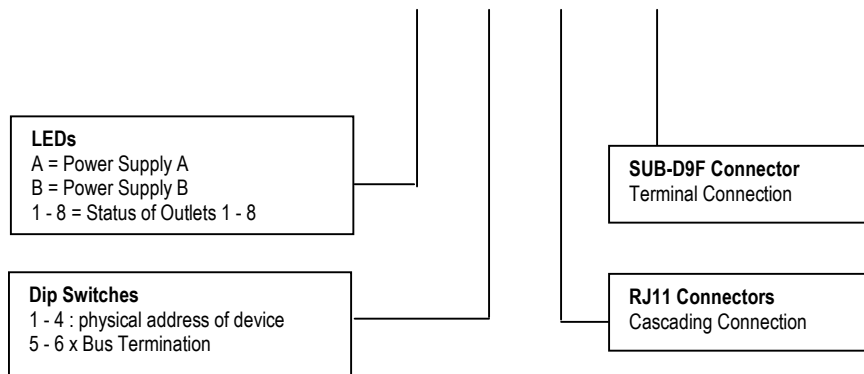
**LEDs**
A = Power Supply A
B = Power Supply B
1 - 8 = Status of Outlets 1 - 8

**Dip Switches**
1 - 4 : physical address of device
5 - 6 x Bus Termination

**SUB-D9F Connector**
Terminal Connection

**RJ11 Connectors**
Cascading Connection